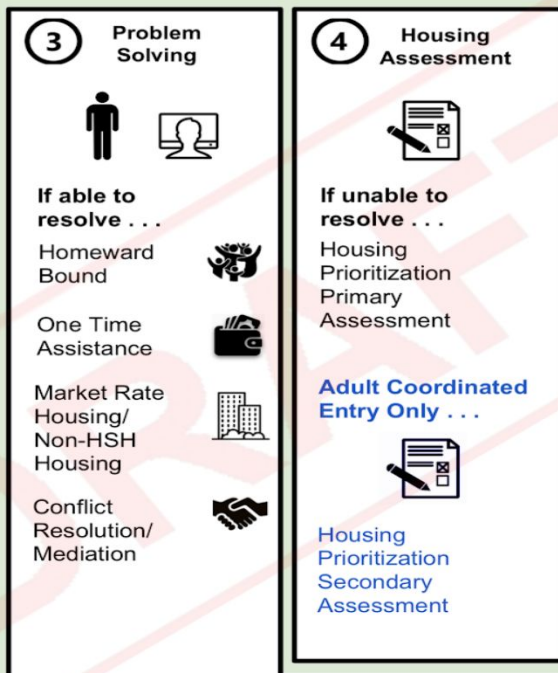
3 Problem Solving

If able to resolve . . .

Homeward Bound

One Time Assistance

Market Rate Housing/ Non-HSH Housing

Conflict Resolution/ Mediation

4 Housing Assessment

If unable to resolve . . .

Housing Prioritization Primary Assessment

Adult Coordinated Entry Only . . .

Housing Prioritization Secondary Assessment

DRAFT